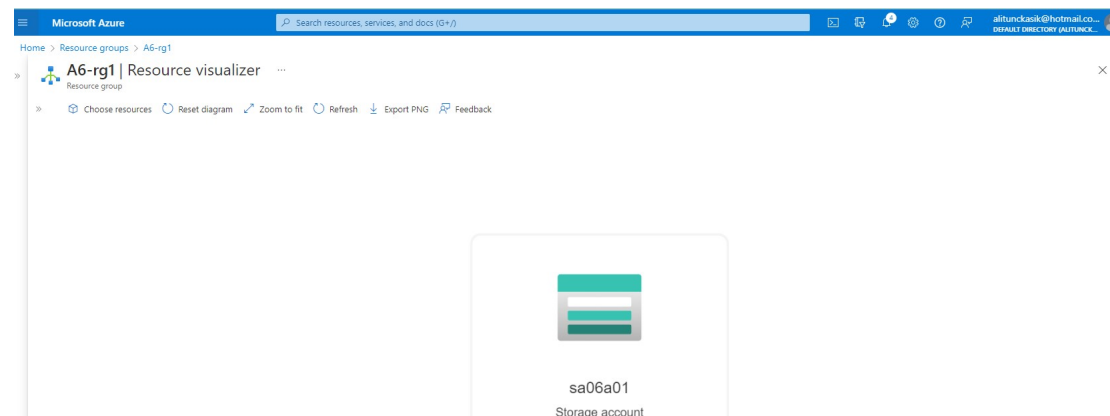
Microsoft Azure
Search resources, services, and docs (G+/)
alitunckasik@hotmail.co...
DEFAULT DIRECTORY (ALITUNCK...

Home > Resource groups > A6-rg1

A6-rg1 | Resource visualizer ...
Resource group

Choose resources Reset diagram Zoom to fit Refresh Export PNG Feedback

sa06a01
Storage account